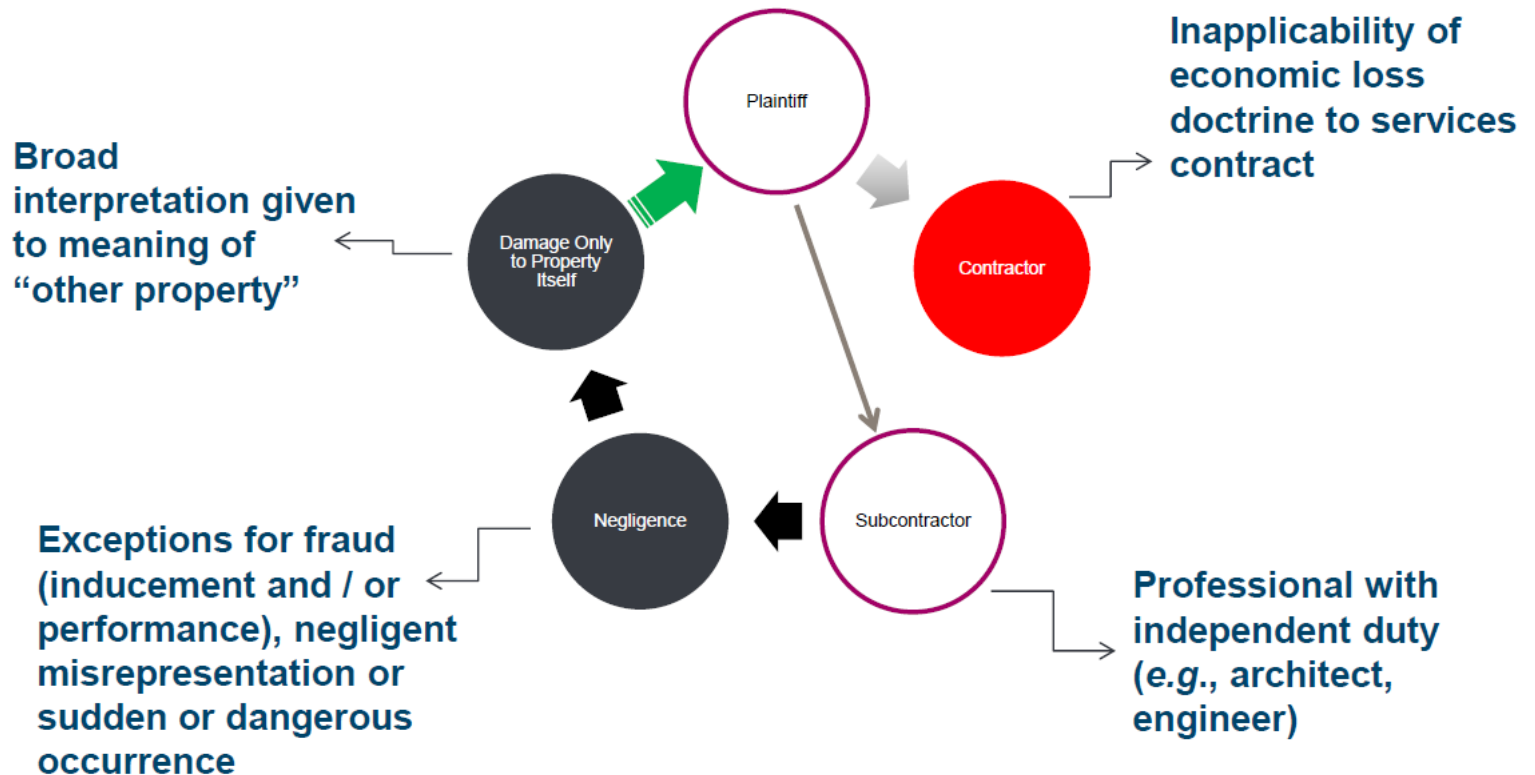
Plaintiff

Inapplicability of economic loss doctrine to services contract

Broad interpretation given to meaning of "other property"

Damage Only to Property Itself

Contractor

Negligence

Subcontractor

Exceptions for fraud (inducement and / or performance), negligent misrepresentation or sudden or dangerous occurrence

Professional with independent duty (*e.g.*, architect, engineer)